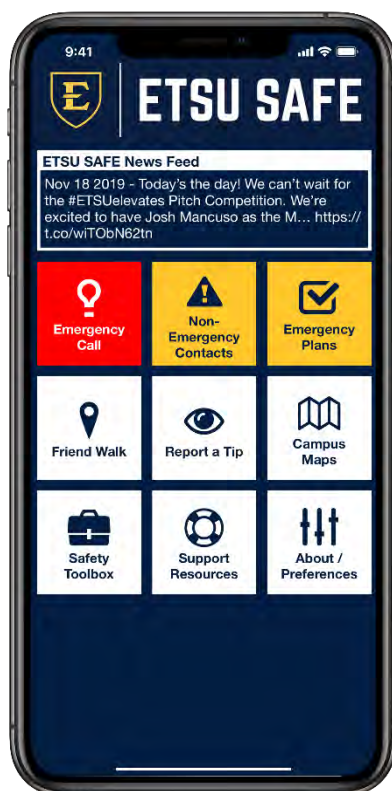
9:41

E

ETSU SAFE

ETSU SAFE News Feed

Nov 18 2019 - Today's the day! We can't wait for the #ETSUelevates Pitch Competition. We're excited to have Josh Mancuso as the M... https://t.co/wiTObN62tn

Emergency Call

Non-Emergency Contacts

Emergency Plans

Friend Walk

Report a Tip

Campus Maps

Safety Toolbox

Support Resources

About / Preferences